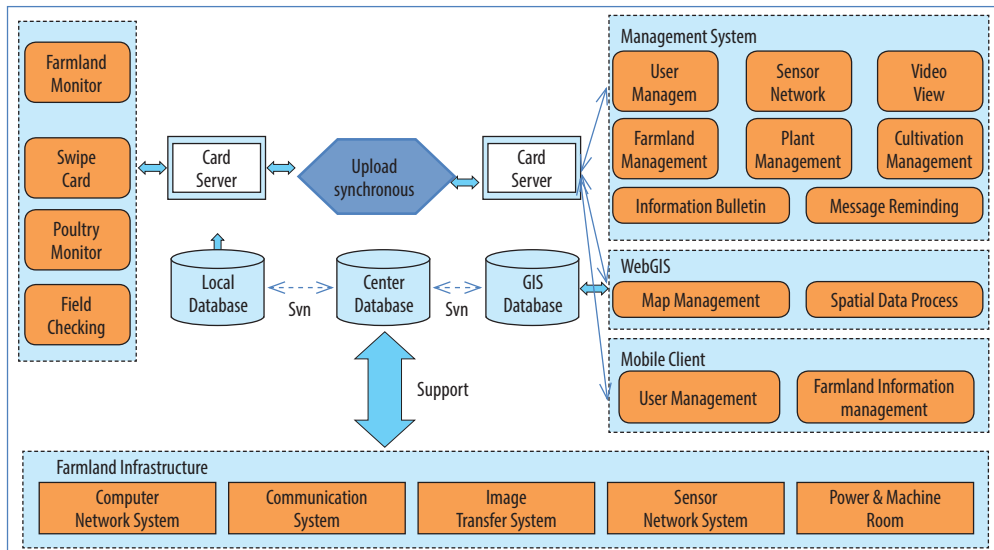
Farmland Monitor

Swipe Card

Poultry Monitor

Field Checking

Card Server

Upload synchronous

Card Server

Management System

User Managem

Sensor Network

Video View

Farmland Management

Plant Management

Cultivation Management

Information Bulletin

Message Reminding

Local Database

Svn

Center Database

Svn

GIS Database

WebGIS

Map Management

Spatial Data Process

Mobile Client

User Management

Farmland Information management

Support

Farmland Infrastructure

Computer Network System

Communication System

Image Transfer System

Sensor Network System

Power & Machine Room